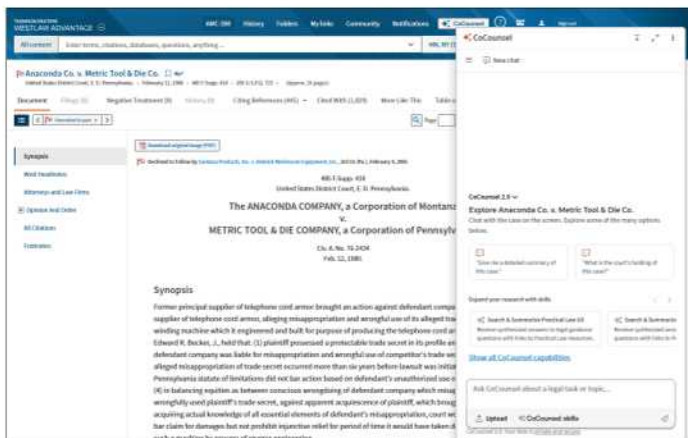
THOMSON REUTERS
WESTLAW ADVANTAGE

AMC 200 History Folders My links Community Notifications CoCounsel

All content Enter terms, citations, databases, questions, anything...

Anaconda Co. v. Metric Tool & Die Co.
United States District Court, E.D. Pennsylvania. • February 12, 1980 • 485 F.Supp. 410 • 205 U.S.P.Q. 723 • (Approx. 26 pages)

Document Filings Negative Treatment History Citing References Cited With More Like This Table of

Synopsis
Most Headnotes
Attorneys and Law Firms
Opinion and Order
All Citations
Footnotes

Download original image (PDF)

Declined to Follow by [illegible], Inc. v. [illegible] February 4, 2004

485 F.Supp. 410
United States District Court, E.D. Pennsylvania.

The ANACONDA COMPANY, a Corporation of Montana
v.
METRIC TOOL & DIE COMPANY, a Corporation of Pennsylv

Civ. A. No. 76-2434
Feb. 12, 1980.

Synopsis
Former principal supplier of telephone cord armor brought an action against defendant compa supplier of telephone cord armor, alleging misappropriation and wrongful use of its alleged trac winding machine which it engineered and built for purpose of producing the telephone cord ar Edward R. Becker, J., held that: (1) plaintiff possessed a protectable trade secret in its profile an defendant company was liable for misappropriation and wrongful use of competitor's trade se alleged misappropriation of trade secret occurred more than six years before lawsuit was initia Pennsylvania statute of limitations did not bar action based on defendant's unauthorized use o (4) in balancing equities as between conscious wrongdoing of defendant company which wrongfully used plaintiff's trade secret, against apparent acquiescence of plaintiff, which broug acquiring actual knowledge of all essential elements of defendant's misappropriation, court wo bar claim for damages but not prohibit injunctive relief for period of time it would have taken d

CoCounsel
New chat

CoCounsel 2.0
Explore Anaconda Co. v. Metric Tool & Die Co.
Chat with the case on the screen. Explore some of the many options below.

"Give me a detailed summary of this case."
"What is the court's holding of this case?"

Expand your research with skills
Search & Summarize Practical Law
Search & Summarize

Show all CoCounsel capabilities

Ask CoCounsel about a legal task or topic...
Upload CoCounsel skills